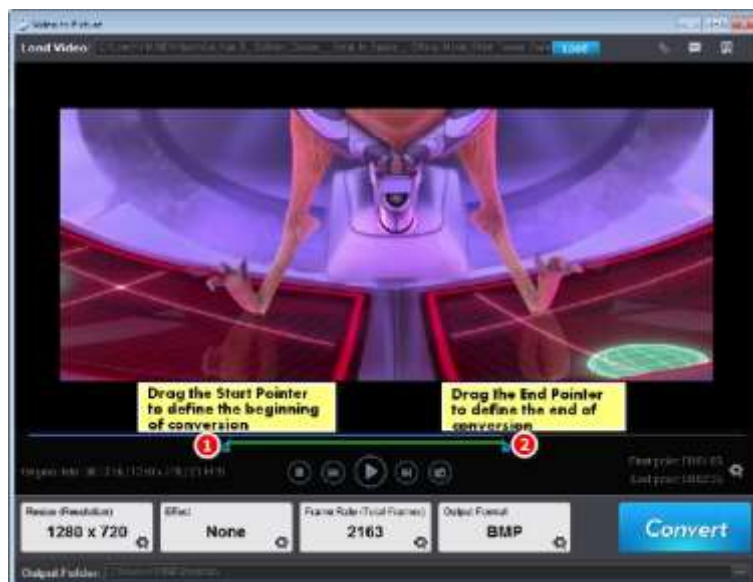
Video to Picture

Load Video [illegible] Load

Drag the Start Pointer to define the beginning of conversion

Drag the End Pointer to define the end of conversion

1

2

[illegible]

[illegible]

Resize (Resolution)
1280 x 720

Effect
None

Frame Rate (Total Frames)
2163

Output Format
BMP

Convert

Output Folder: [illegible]